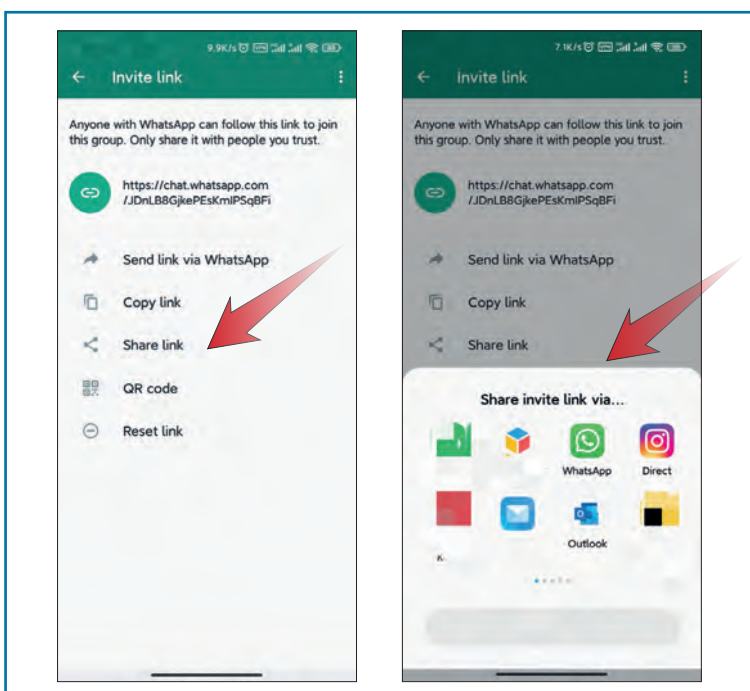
9.9K/s

Invite link

Anyone with WhatsApp can follow this link to join this group. Only share it with people you trust.

https://chat.whatsapp.com/JDnLB8GjkePEsKmIPSqBFi

Send link via WhatsApp

Copy link

Share link

QR code

Reset link

7.1K/s

Invite link

Anyone with WhatsApp can follow this link to join this group. Only share it with people you trust.

https://chat.whatsapp.com/JDnLB8GjkePEsKmIPSqBFi

Send link via WhatsApp

Copy link

Share link

Share invite link via...

WhatsApp

Direct

K

Outlook